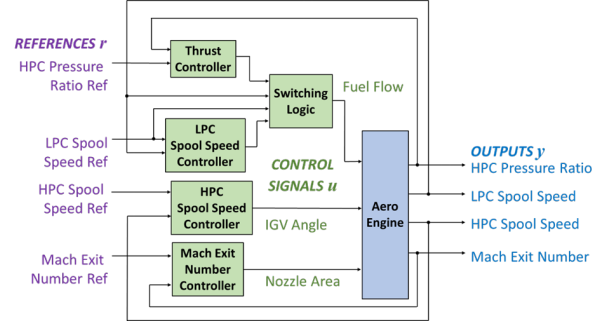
REFERENCES r

HPC Pressure Ratio Ref

LPC Spool Speed Ref

HPC Spool Speed Ref

Mach Exit Number Ref

Thrust Controller

Switching Logic

Fuel Flow

LPC Spool Speed Controller

CONTROL SIGNALS u

HPC Spool Speed Controller

IGV Angle

Mach Exit Number Controller

Nozzle Area

Aero Engine

OUTPUTS y

HPC Pressure Ratio

LPC Spool Speed

HPC Spool Speed

Mach Exit Number